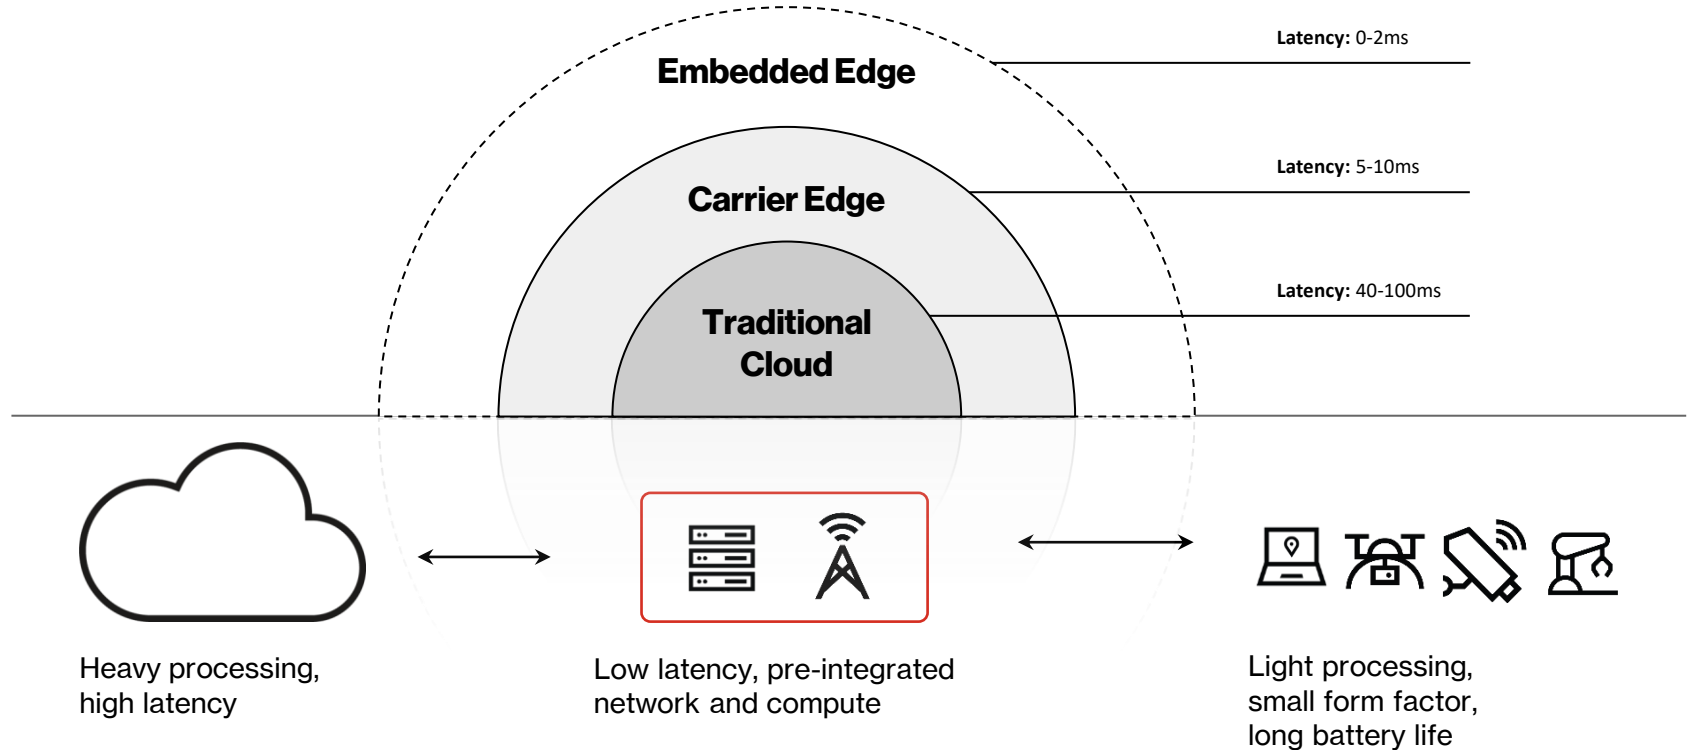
Embedded Edge

Latency: 0-2ms

Carrier Edge

Latency: 5-10ms

Traditional Cloud

Latency: 40-100ms

Heavy processing, high latency

Low latency, pre-integrated network and compute

Light processing, small form factor, long battery life